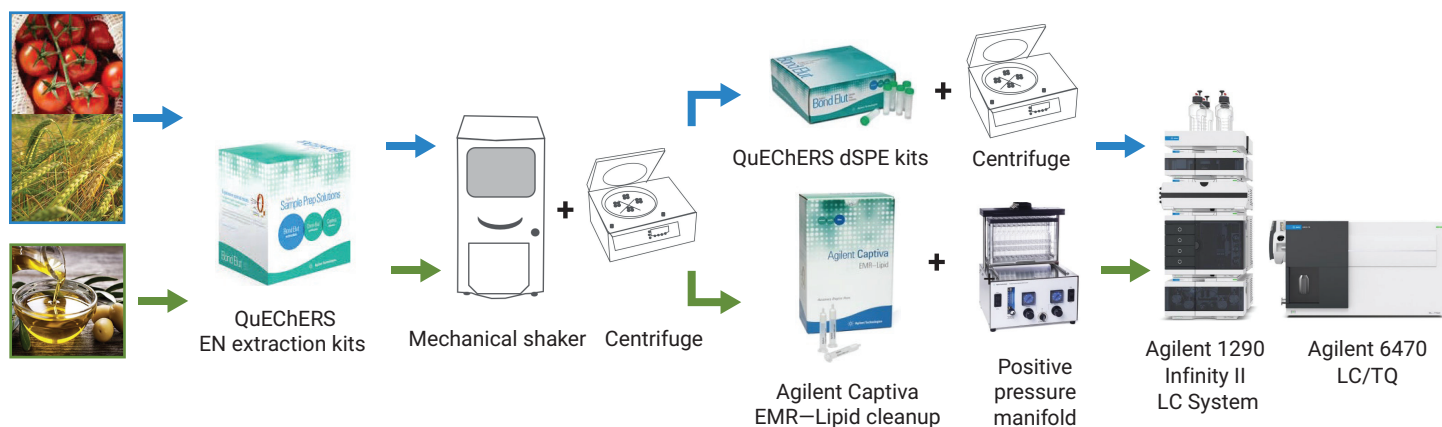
QuEChERS
EN extraction kits

Mechanical shaker

+

Centrifuge

QuEChERS dSPE kits

+

Centrifuge

Agilent Captiva
EMR—Lipid cleanup

+

Positive
pressure
manifold

Agilent 1290
Infinity II
LC System

Agilent 6470
LC/TQ

Sample Prep Solutions

Bond Elut

Agilent Captiva
EMR—Lipid